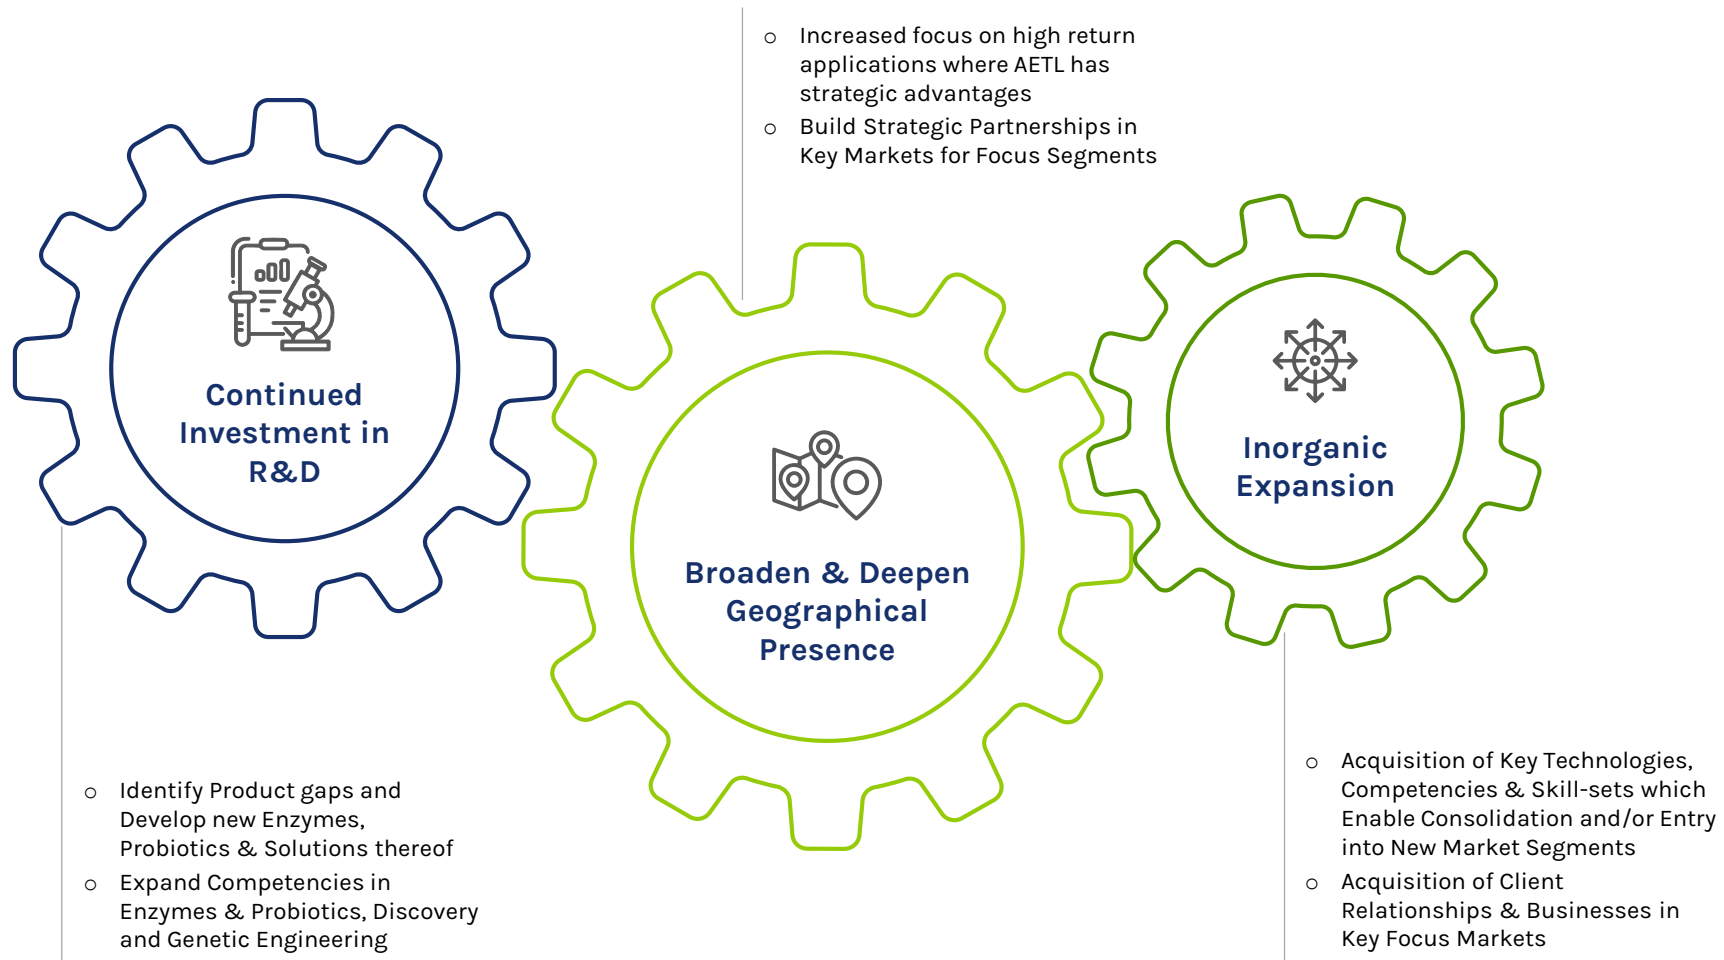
Continued Investment in R&D

- Identify Product gaps and Develop new Enzymes, Probiotics & Solutions thereof
- Expand Competencies in Enzymes & Probiotics, Discovery and Genetic Engineering

- Increased focus on high return applications where AETL has strategic advantages
- Build Strategic Partnerships in Key Markets for Focus Segments

Broaden & Deepen Geographical Presence

Inorganic Expansion

- Acquisition of Key Technologies, Competencies & Skill-sets which Enable Consolidation and/or Entry into New Market Segments
- Acquisition of Client Relationships & Businesses in Key Focus Markets